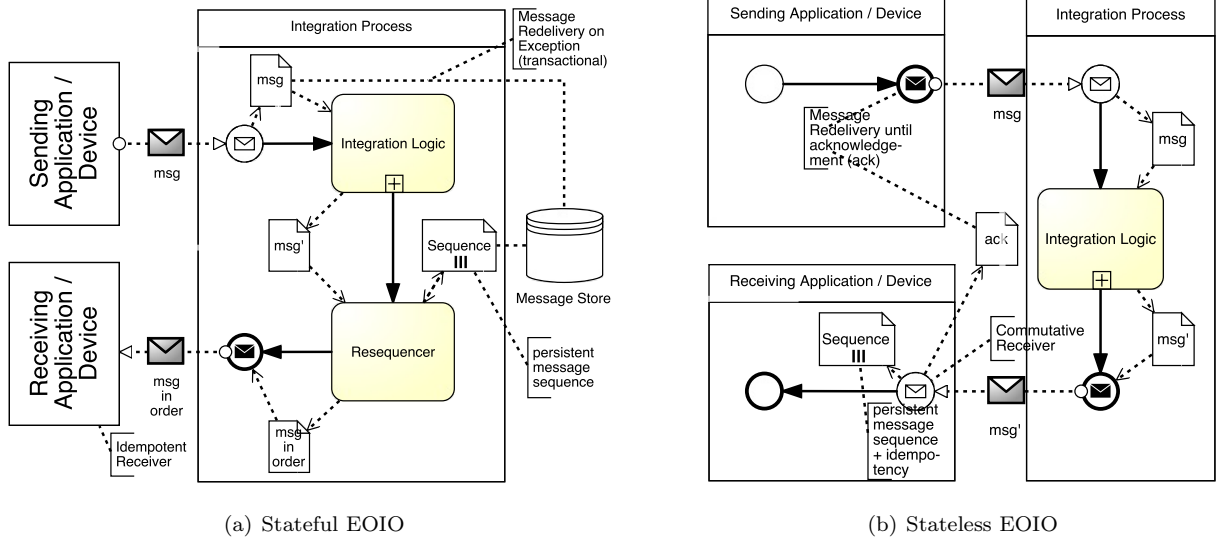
Integration Process

Message Redelivery on Exception (transactional)

Sending Application / Device

msg

msg

Integration Logic

msg'

Sequence
III

Message Store

Receiving Application / Device

msg in order

Resequencer

persistent message sequence

msg in order

Idempotent Receiver

(a) Stateful EOIO

Sending Application / Device

Integration Process

Message Redelivery until acknowledgement (ack)

msg

msg

ack

Integration Logic

Receiving Application / Device

Sequence
III

Commutative Receiver

msg'

persistent message sequence + idempotency

msg'

(b) Stateless EOIO